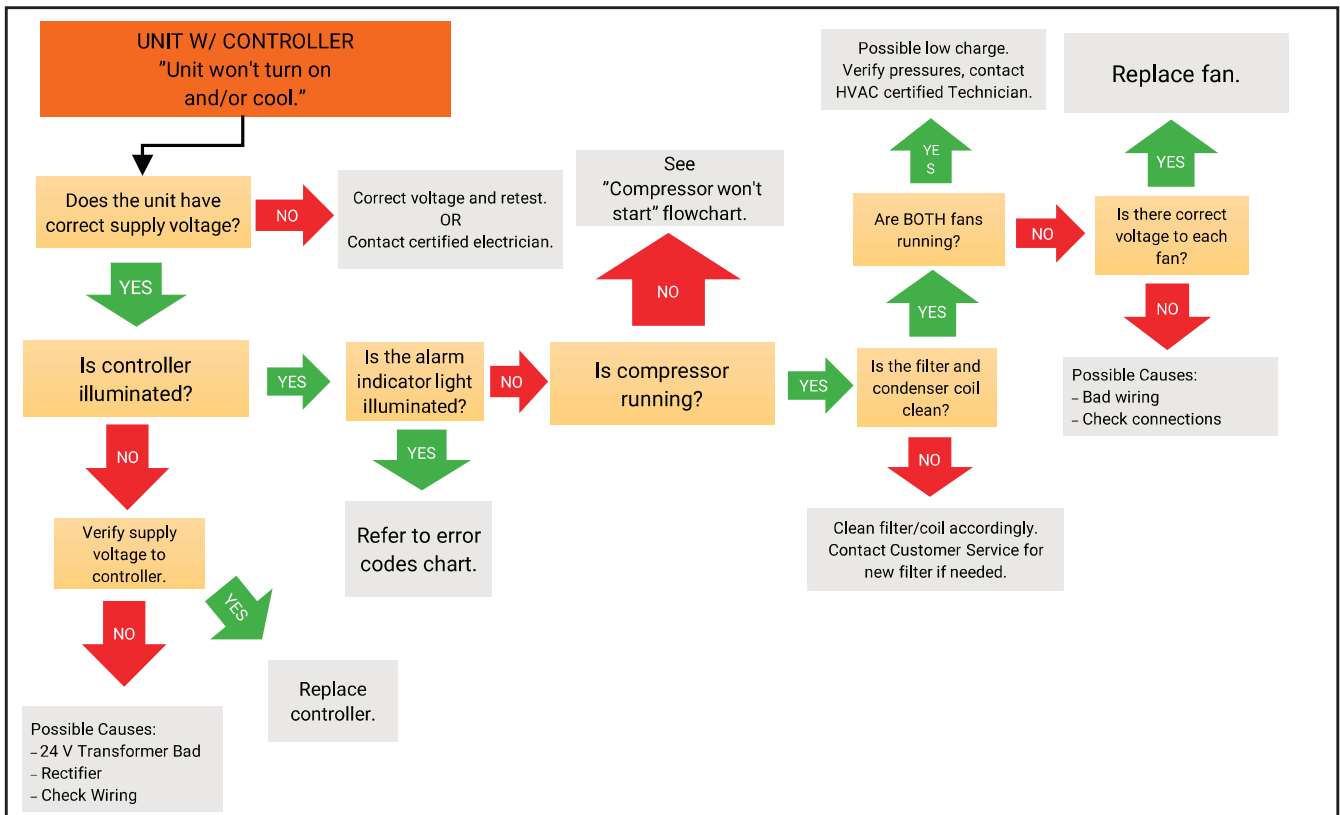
UNIT W/ CONTROLLER
"Unit won't turn on and/or cool."

Does the unit have correct supply voltage?

NO

Correct voltage and retest.
OR
Contact certified electrician.

YES

Is controller illuminated?

YES

Is the alarm indicator light illuminated?

NO

Is compressor running?

NO

See "Compressor won't start" flowchart.

YES

Is the filter and condenser coil clean?

YES

Are BOTH fans running?

YE S

Possible low charge. Verify pressures, contact HVAC certified Technician.

NO

Is there correct voltage to each fan?

YES

Replace fan.

NO

Possible Causes:
– Bad wiring
– Check connections

NO

Clean filter/coil accordingly. Contact Customer Service for new filter if needed.

YES

Refer to error codes chart.

NO

Verify supply voltage to controller.

YES

Replace controller.

NO

Possible Causes:
– 24 V Transformer Bad
– Rectifier
– Check Wiring